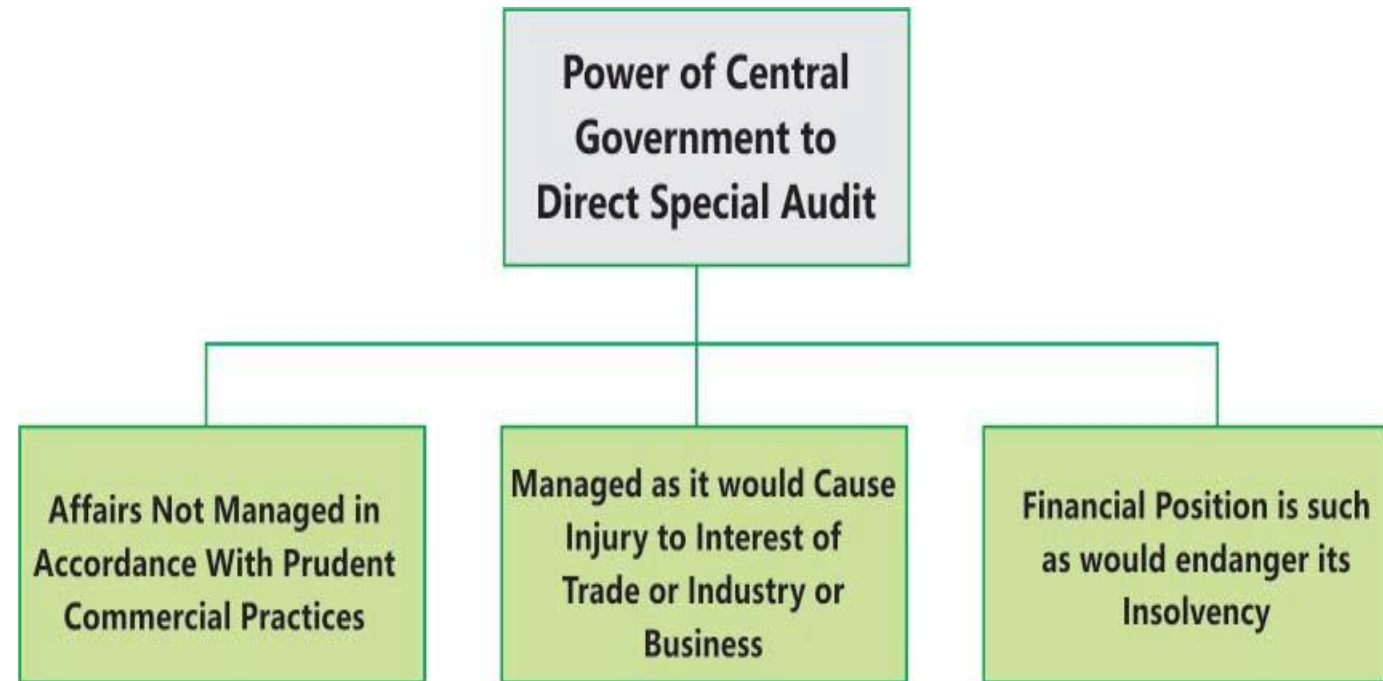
Power of Central Government to Direct Special Audit

Affairs Not Managed in Accordance With Prudent Commercial Practices

Managed as it would Cause Injury to Interest of Trade or Industry or Business

Financial Position is such as would endanger its Insolvency